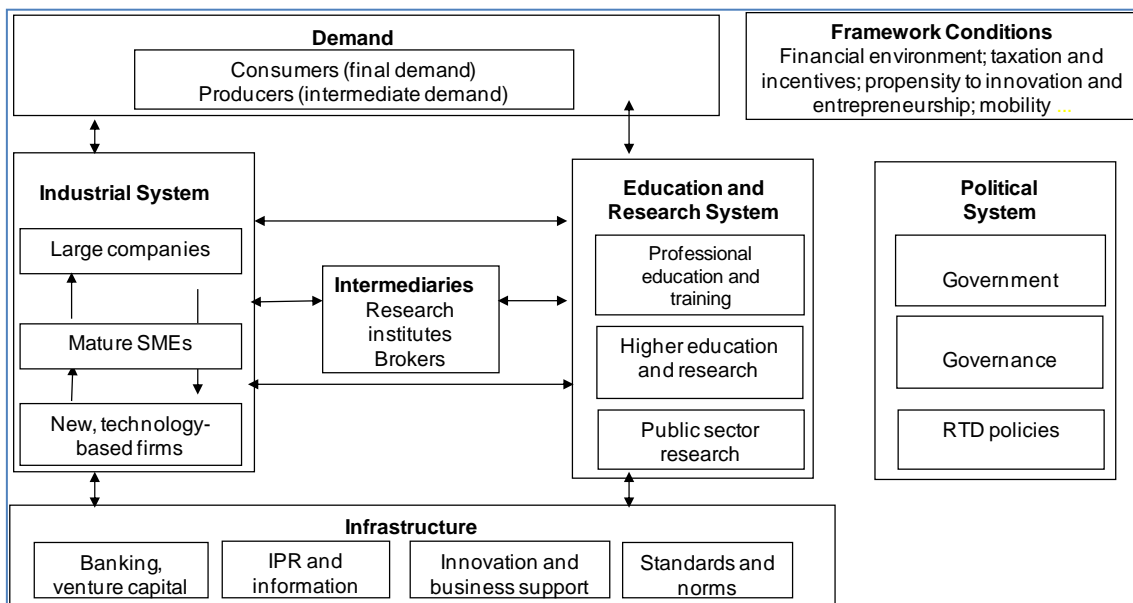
Demand
Consumers (final demand)
Producers (intermediate demand)

Framework Conditions
Financial environment; taxation and incentives; propensity to innovation and entrepreneurship; mobility ...

Industrial System

Large companies

Mature SMEs

New, technology-based firms

Intermediaries
Research institutes
Brokers

Education and Research System

Professional education and training

Higher education and research

Public sector research

Political System

Government

Governance

RTD policies

Infrastructure

Banking, venture capital

IPR and information

Innovation and business support

Standards and norms